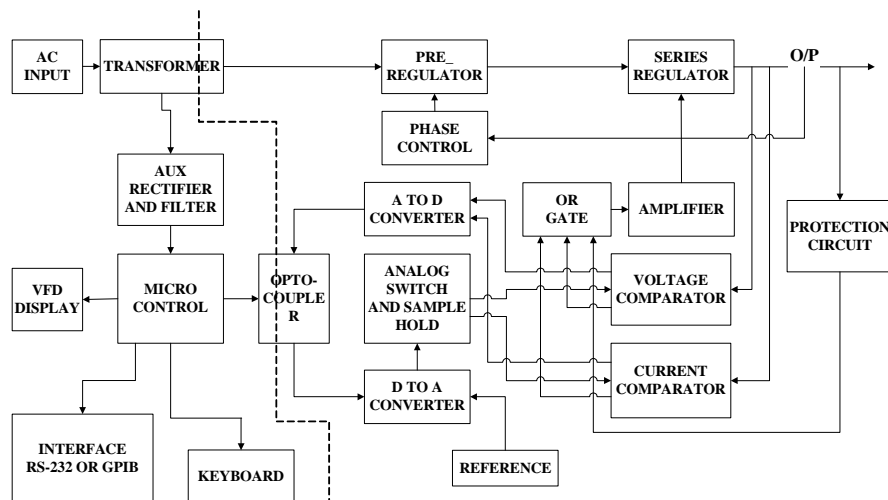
AC INPUT

TRANSFORMER

PRE_ REGULATOR

SERIES REGULATOR

O/P

PHASE CONTROL

AUX RECTIFIER AND FILTER

A TO D CONVERTER

OR GATE

AMPLIFIER

PROTECTION CIRCUIT

VFD DISPLAY

MICRO CONTROL

OPTO-COUPLE R

ANALOG SWITCH AND SAMPLE HOLD

VOLTAGE COMPARATOR

CURRENT COMPARATOR

D TO A CONVERTER

INTERFACE RS-232 OR GPIB

KEYBOARD

REFERENCE